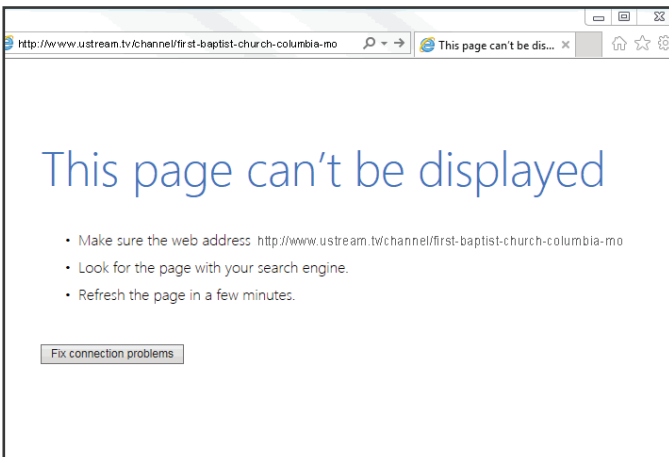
http://www.ustream.tv/channel/first-baptist-church-columbia-mo

This page can't be dis... ×

This page can’t be displayed

• Make sure the web address http://www.ustream.tv/channel/first-baptist-church-columbia-mo

• Look for the page with your search engine.

• Refresh the page in a few minutes.

Fix connection problems